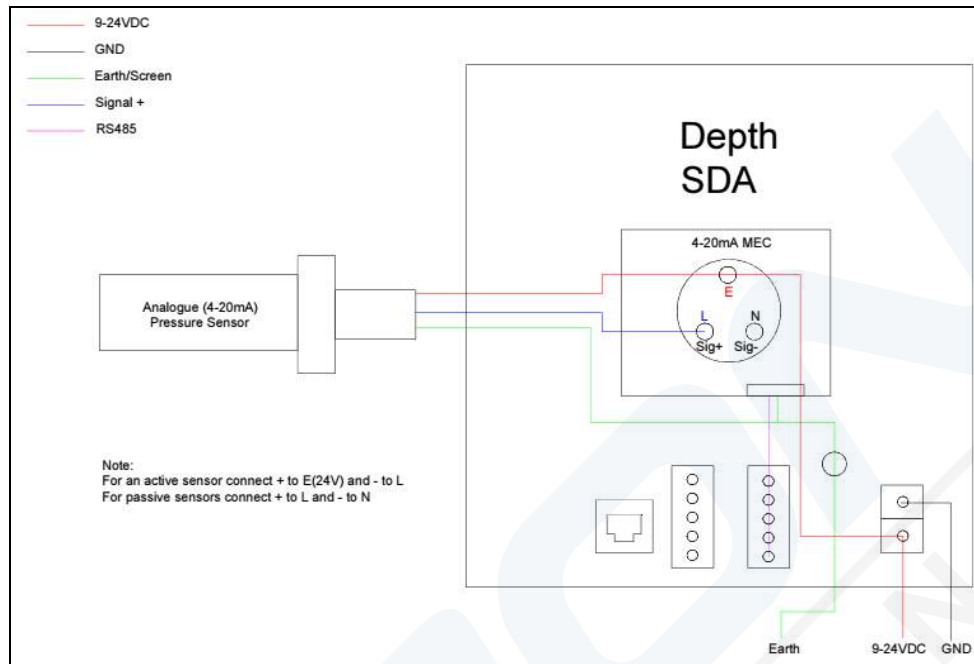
9-24VDC
GND
Earth/Screen
Signal +
RS485

Depth
SDA

4-20mA MEC

E
L
N
Sig+
Sig-

Analogue (4-20mA)
Pressure Sensor

Note:
For an active sensor connect + to E(24V) and - to L
For passive sensors connect + to L and - to N

Earth
9-24VDC
GND